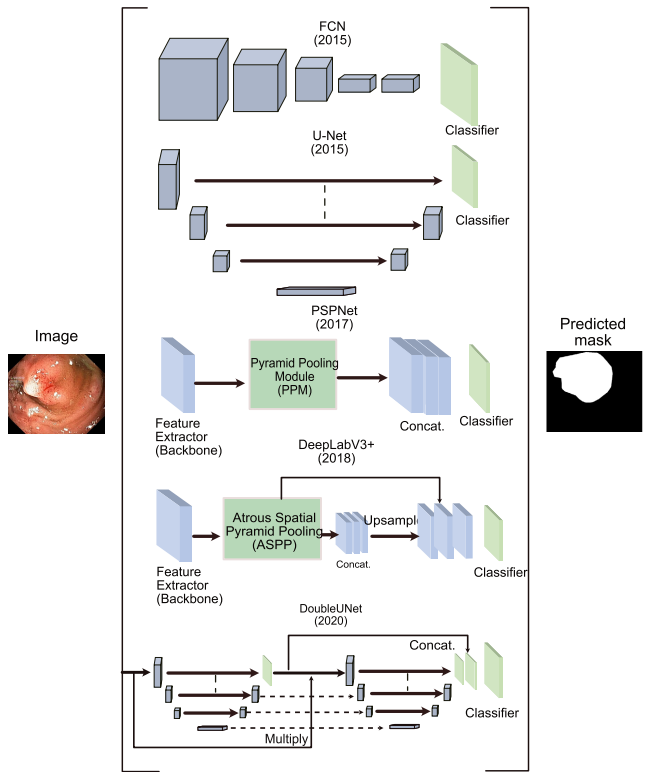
FCN
(2015)

Classifier

U-Net
(2015)

Classifier

PSPNet
(2017)

Image

Predicted mask

Feature Extractor (Backbone)

Pyramid Pooling Module (PPM)

Concat.

Classifier

DeepLabV3+
(2018)

Feature Extractor (Backbone)

Atrous Spatial Pyramid Pooling (ASPP)

Concat.

Upsample

Classifier

DoubleUNet
(2020)

Concat.

Classifier

Multiply